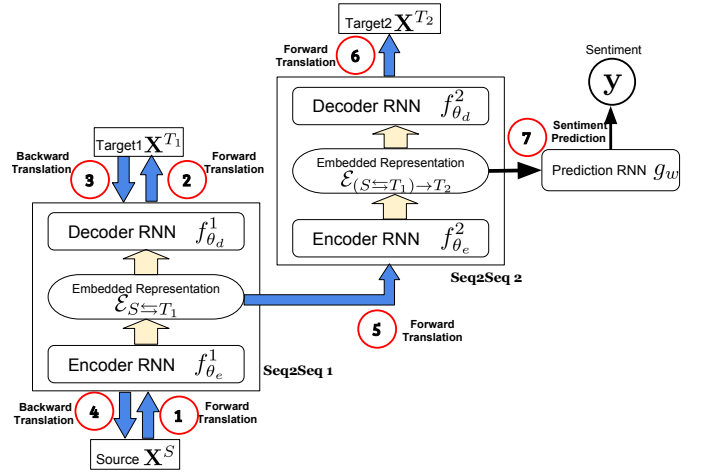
Target2 $\mathbf{X}^{T_2}$

Forward Translation

6

Sentiment

$\mathbf{y}$

Decoder RNN $f^2_{\theta_d}$

Sentiment Prediction

7

Embedded Representation $\mathcal{E}_{(S\leftrightarrows T_1)\to T_2}$

Prediction RNN $g_w$

Encoder RNN $f^2_{\theta_e}$

Target1 $\mathbf{X}^{T_1}$

Backward Translation

3

2

Forward Translation

Decoder RNN $f^1_{\theta_d}$

Embedded Representation $\mathcal{E}_{S\leftrightarrows T_1}$

Seq2Seq 2

5

Forward Translation

Encoder RNN $f^1_{\theta_e}$

Seq2Seq 1

Backward Translation

4

1

Forward Translation

Source $\mathbf{X}^S$